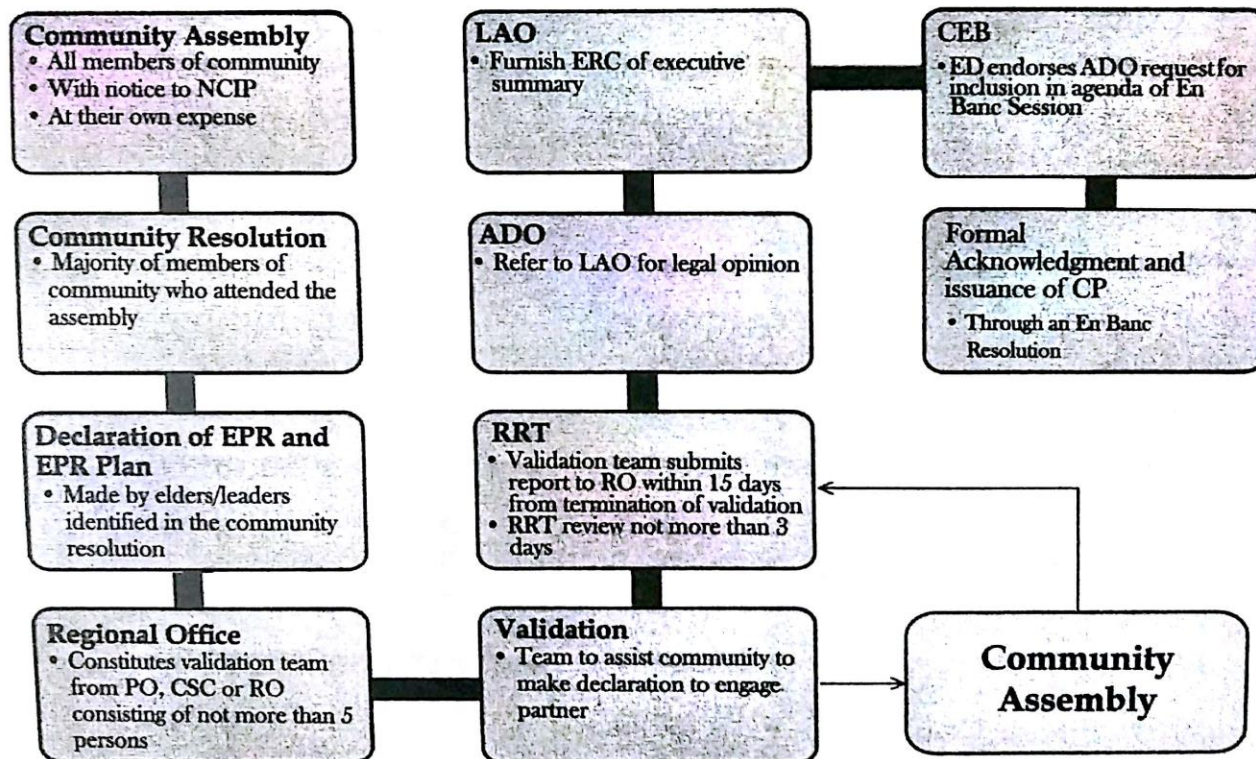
Community Assembly
• All members of community
• With notice to NCIP
• At their own expense

Community Resolution
• Majority of members of community who attended the assembly

Declaration of EPR and EPR Plan
• Made by elders/leaders identified in the community resolution

Regional Office
• Constitutes validation team from PO, CSC or RO consisting of not more than 5 persons

Validation
• Team to assist community to make declaration to engage partner

Community Assembly

RRT
• Validation team submits report to RO within 15 days from termination of validation
• RRT review not more than 3 days

ADO
• Refer to LAO for legal opinion

LAO
• Furnish ERC of executive summary

CEB
• ED endorses ADO request for inclusion in agenda of En Banc Session

Formal Acknowledgment and issuance of CP
• Through an En Banc Resolution